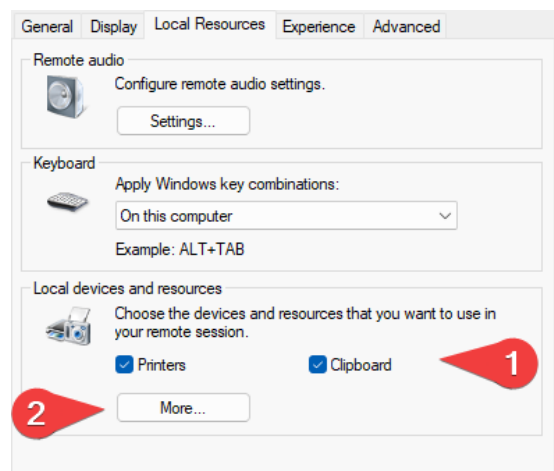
General Display Local Resources Experience Advanced

Remote audio

Configure remote audio settings.

Settings...

Keyboard

Apply Windows key combinations:

On this computer

Example: ALT+TAB

Local devices and resources

Choose the devices and resources that you want to use in your remote session.

Printers

Clipboard

1

2

More...